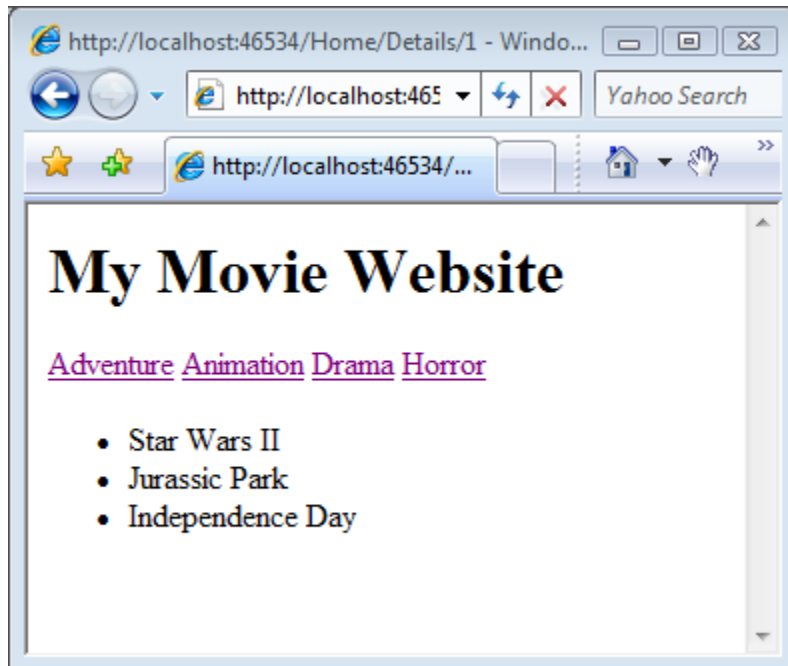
http://localhost:46534/Home/Details/1 - Windo...

http://localhost:465

Yahoo Search

http://localhost:46534/...

My Movie Website

Adventure Animation Drama Horror

- Star Wars II
- Jurassic Park
- Independence Day